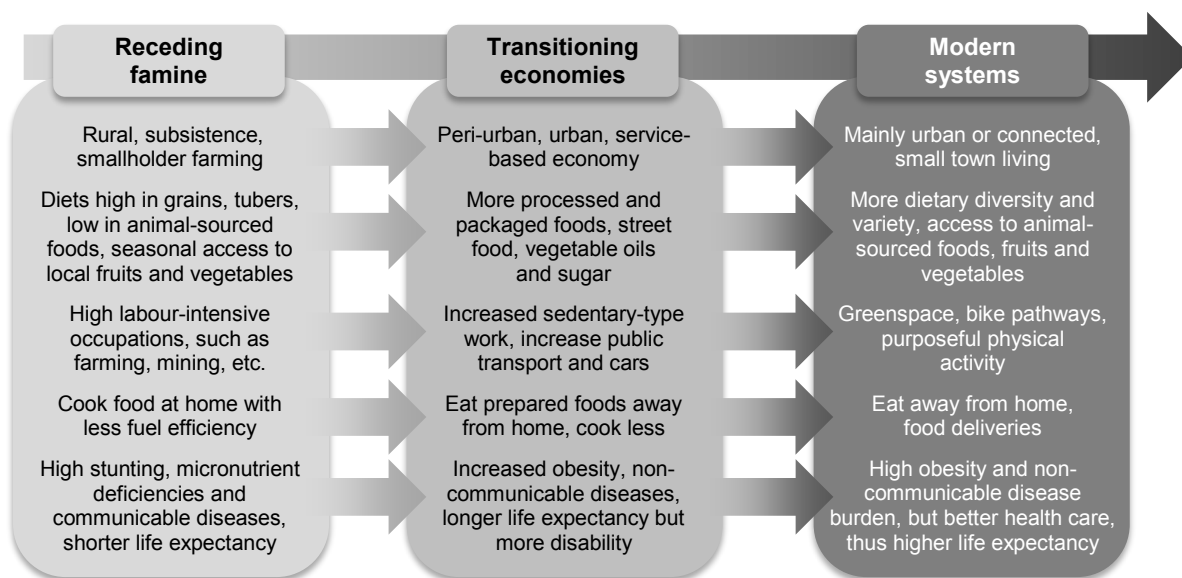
Receding famine

Rural, subsistence, smallholder farming

Diets high in grains, tubers, low in animal-sourced foods, seasonal access to local fruits and vegetables

High labour-intensive occupations, such as farming, mining, etc.

Cook food at home with less fuel efficiency

High stunting, micronutrient deficiencies and communicable diseases, shorter life expectancy

Transitioning economies

Peri-urban, urban, service-based economy

More processed and packaged foods, street food, vegetable oils and sugar

Increased sedentary-type work, increase public transport and cars

Eat prepared foods away from home, cook less

Increased obesity, non-communicable diseases, longer life expectancy but more disability

Modern systems

Mainly urban or connected, small town living

More dietary diversity and variety, access to animal-sourced foods, fruits and vegetables

Greenspace, bike pathways, purposeful physical activity

Eat away from home, food deliveries

High obesity and non-communicable disease burden, but better health care, thus higher life expectancy